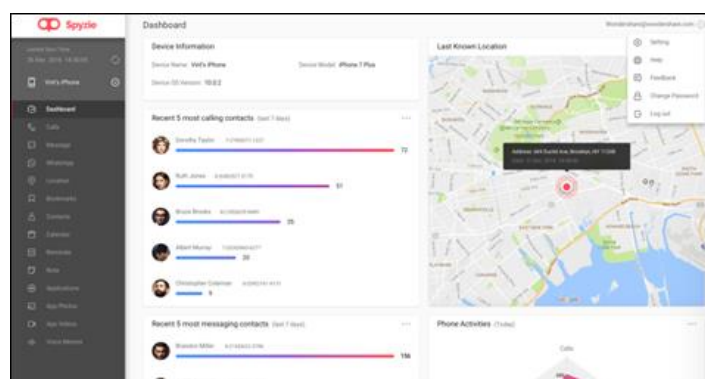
Spyzie

Dashboard

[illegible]

Kid's iPhone

Dashboard
Calls
Messages
WhatsApp
Location
Bookmarks
Contacts
Calendar
Reminders
Note
Applications
App Photos
App Videos
Voice Memos

Device Information
Device Name: Kid's iPhone
Device Model: iPhone 7 Plus
Device OS Version: 10.0.2

Recent 5 most calling contacts (last 7 days)
Dorothy Taylor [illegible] 72
Ruth Jones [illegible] 51
Bruce Brooks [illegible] 35
Albert Murray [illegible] 20
Christopher Coleman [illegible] 9

Recent 5 most messaging contacts (last 7 days)
Brandon Miller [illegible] 116

Last Known Location
Address: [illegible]

Phone Activities (Today)
Calls

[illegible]@wondershare.com
Setting
Help
Feedback
Change Password
Log out